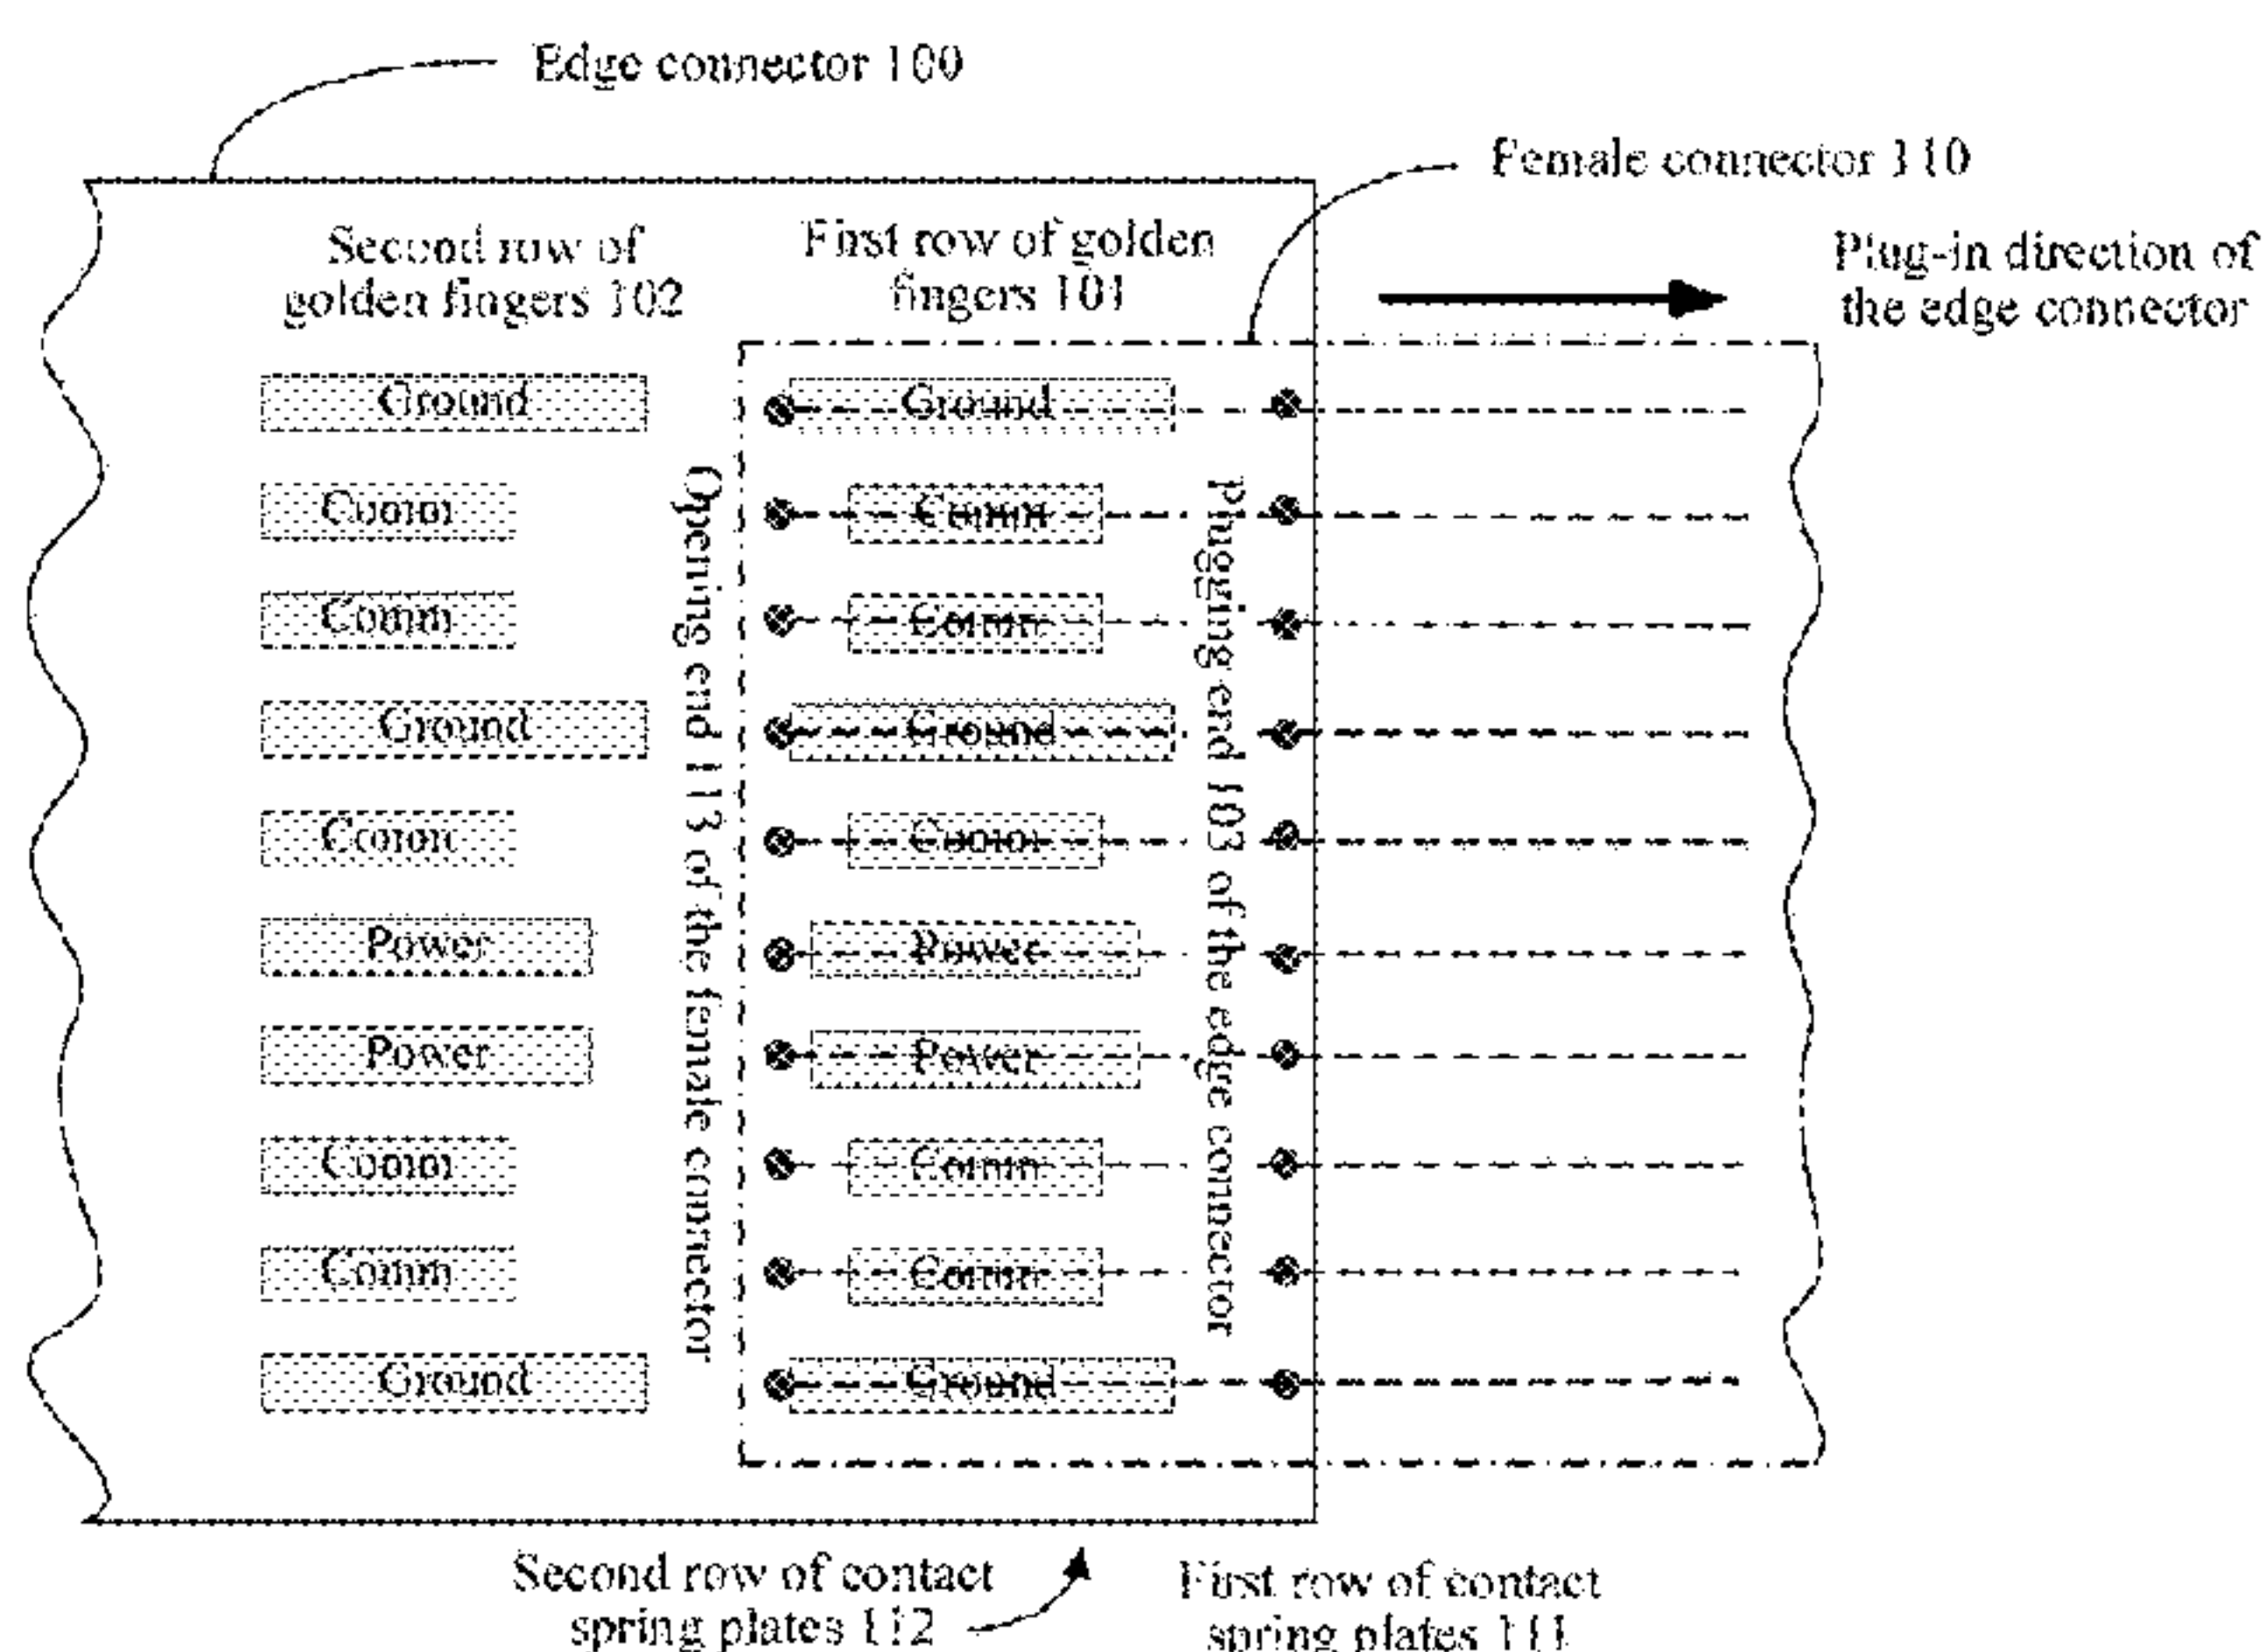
Edge connector 100

Female connector 110

Second row of golden fingers 102

First row of golden fingers 101

Plug-in direction of the edge connector

Ground
Comm
Comm
Ground
Comm
Power
Power
Comm
Comm
Ground

Opening end 113 of the female connector

Ground
Comm
Comm
Ground
Comm
Power
Power
Comm
Comm
Ground

Plugging end 103 of the edge connector

Second row of contact spring plates 112

First row of contact spring plates 111